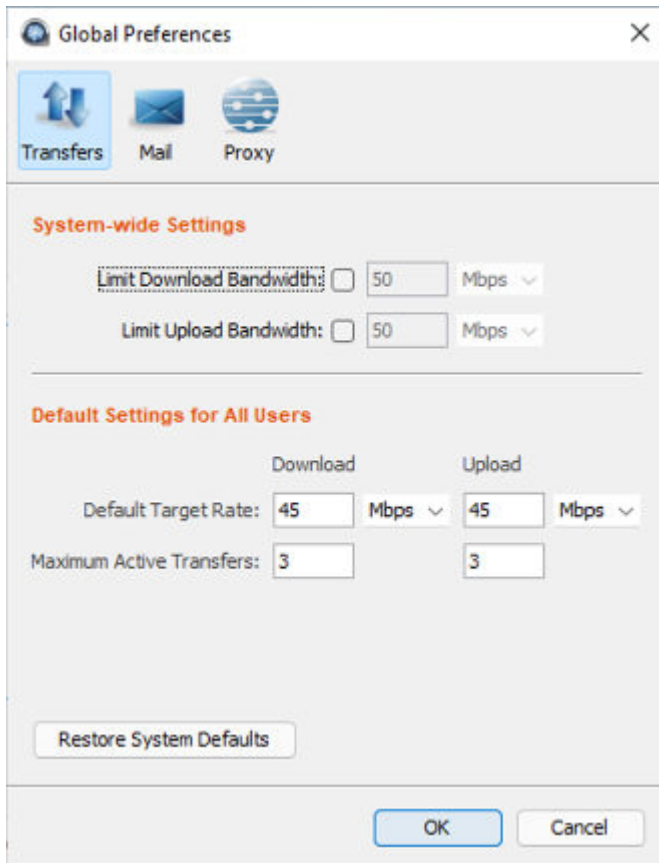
Global Preferences ×

Transfers Mail Proxy

System-wide Settings

Limit Download Bandwidth: 50 Mbps

Limit Upload Bandwidth: 50 Mbps

Default Settings for All Users

Download Upload

Default Target Rate: 45 Mbps 45 Mbps

Maximum Active Transfers: 3 3

Restore System Defaults

OK Cancel